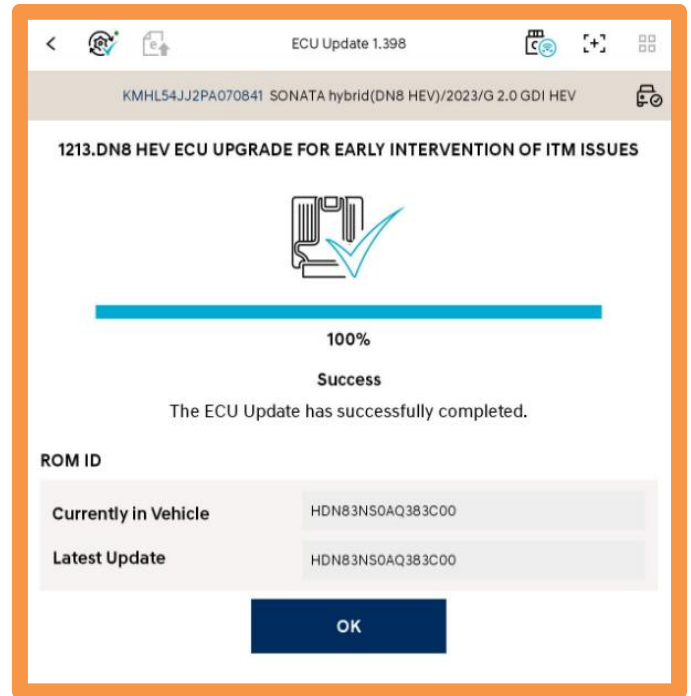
<

ECU Update 1.398

KMHL54JJ2PA070841 SONATA hybrid(DN8 HEV)/2023/G 2.0 GDI HEV

1213.DN8 HEV ECU UPGRADE FOR EARLY INTERVENTION OF ITM ISSUES

100%

Success

The ECU Update has successfully completed.

ROM ID

| Currently in Vehicle | HDN83NS0AQ383C00 |
|---|---|
| Latest Update | HDN83NS0AQ383C00 |

OK